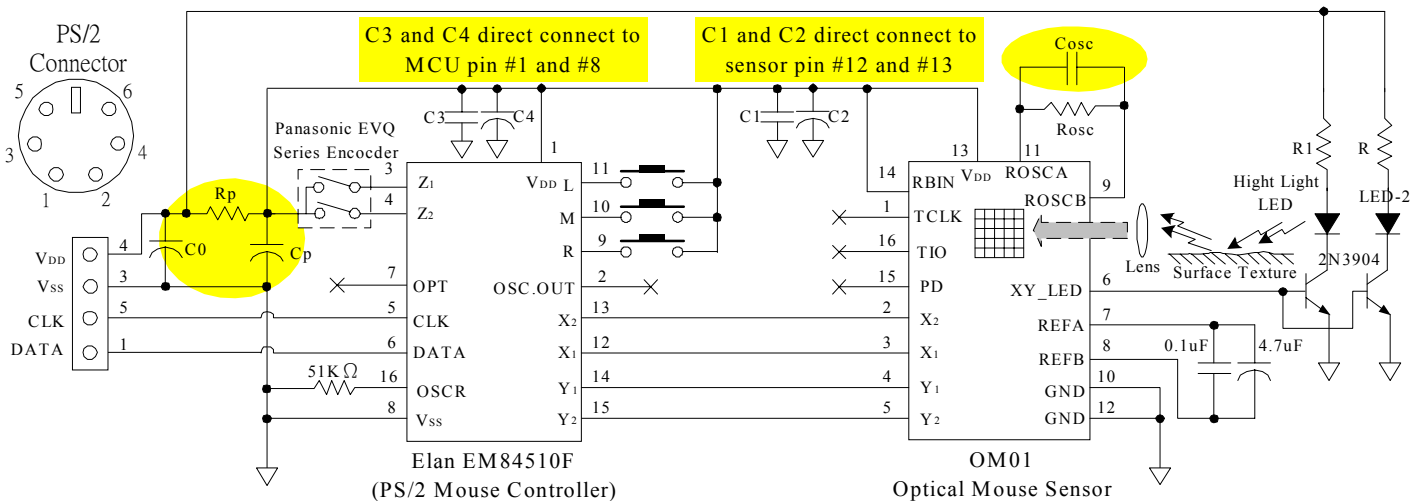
PS/2 Connector

5 6 3 4 1 2

C3 and C4 direct connect to MCU pin #1 and #8

C1 and C2 direct connect to sensor pin #12 and #13

Cosc

Rosc

Panasonic EVQ Series Encocder

C3 C4 C1 C2

1

13 11

Rp

C0 Cp

VDD 4
VSS 3
CLK 5
DATA 1

3 Z1
4 Z2
7 OPT
5 CLK
6 DATA
51K Ω 16 OSCR
8 VSS

VDD L 11
M 10
R 9
OSC.OUT 2
X2 13
X1 12
Y1 14
Y2 15

14 RBIN VDD ROSCA
ROSCB 9
1 TCLK
16 TIO
15 PD
2 X2
3 X1
4 Y1
5 Y2

XY_LED 6
REFA 7
REFB 8
GND 10
GND 12

0.1uF 4.7uF

R1 R

Hight Light LED

LED-2

Lens

Surface Texture

2N3904

Elan EM84510F
(PS/2 Mouse Controller)

OM01
Optical Mouse Sensor